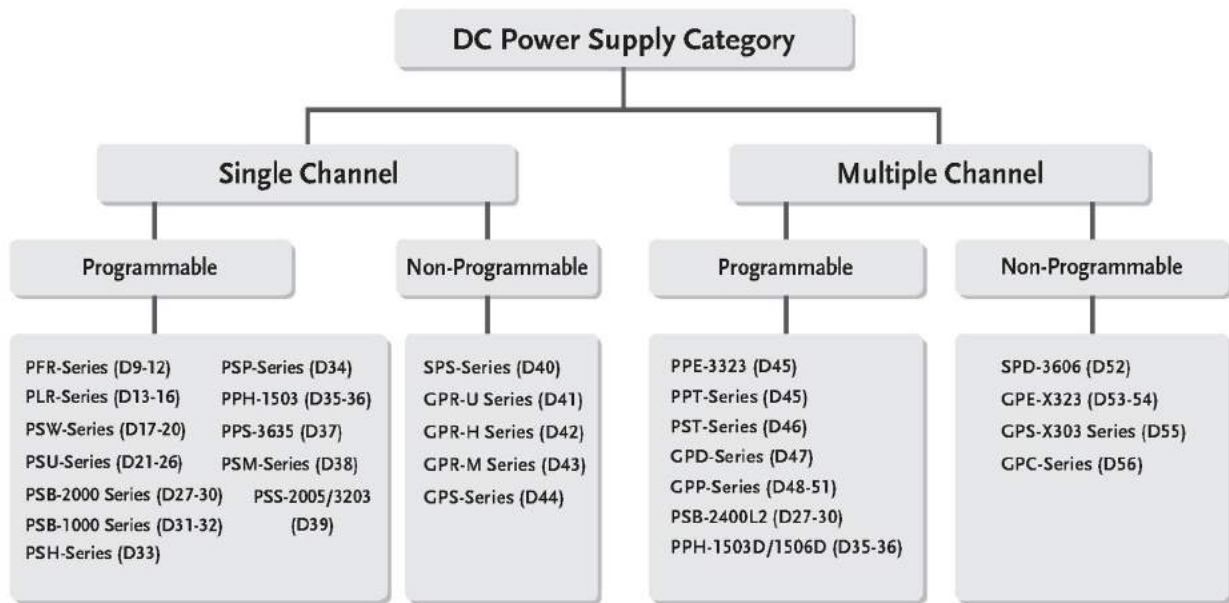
DC Power Supply Category

Single Channel

Multiple Channel

Programmable

Non-Programmable

Programmable

Non-Programmable

PFR-Series (D9-12)
PLR-Series (D13-16)
PSW-Series (D17-20)
PSU-Series (D21-26)
PSB-2000 Series (D27-30)
PSB-1000 Series (D31-32)
PSH-Series (D33)

PSP-Series (D34)
PPH-1503 (D35-36)
PPS-3635 (D37)
PSM-Series (D38)
PSS-2005/3203 (D39)

SPS-Series (D40)
GPR-U Series (D41)
GPR-H Series (D42)
GPR-M Series (D43)
GPS-Series (D44)

PPE-3323 (D45)
PPT-Series (D45)
PST-Series (D46)
GPD-Series (D47)
GPP-Series (D48-51)
PSB-2400L2 (D27-30)
PPH-1503D/1506D (D35-36)

SPD-3606 (D52)
GPE-X323 (D53-54)
GPS-X303 Series (D55)
GPC-Series (D56)